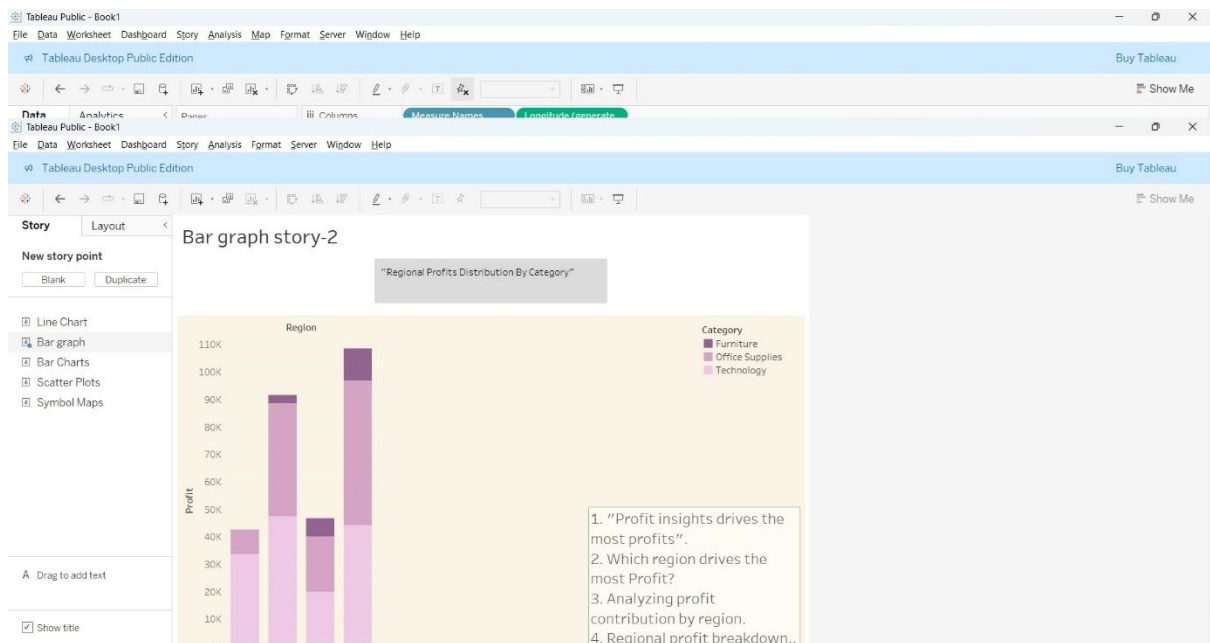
Tableau Public - Book1
File Data Worksheet Dashboard Story Analysis Map Format Server Window Help
Tableau Desktop Public Edition
Buy Tableau
Show Me
Data Analytics Pages iii Columns Measure Names Longitude (generate
Tableau Public - Book1
File Data Worksheet Dashboard Story Analysis Map Format Server Window Help
Tableau Desktop Public Edition
Buy Tableau
Show Me
Story Layout
New story point
Blank Duplicate
Line Chart
Bar graph
Bar Charts
Scatter Plots
Symbol Maps
A Drag to add text
Show title
Bar graph story-2
"Regional Profits Distribution By Category"
Region
Category
Furniture
Office Supplies
Technology
110K
100K
90K
80K
70K
60K
50K
40K
30K
20K
10K
Profit
1. "Profit insights drives the most profits".
2. Which region drives the most Profit?
3. Analyzing profit contribution by region.
4. Regional profit breakdown..